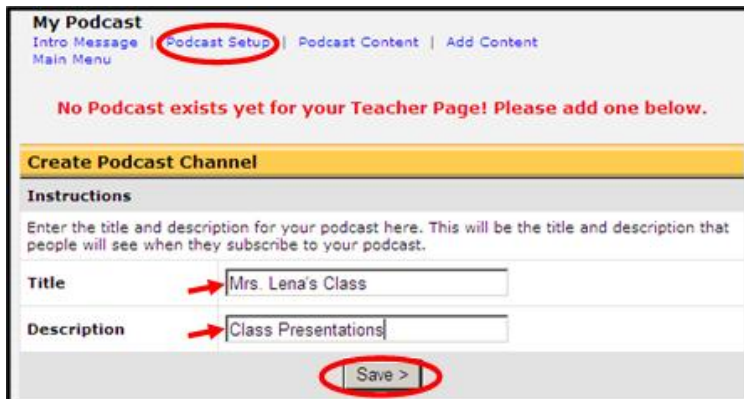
My Podcast
Intro Message | Podcast Setup | Podcast Content | Add Content
Main Menu

No Podcast exists yet for your Teacher Page! Please add one below.

Create Podcast Channel

Instructions

Enter the title and description for your podcast here. This will be the title and description that people will see when they subscribe to your podcast.

Title Mrs. Lena's Class

Description Class Presentations

Save >